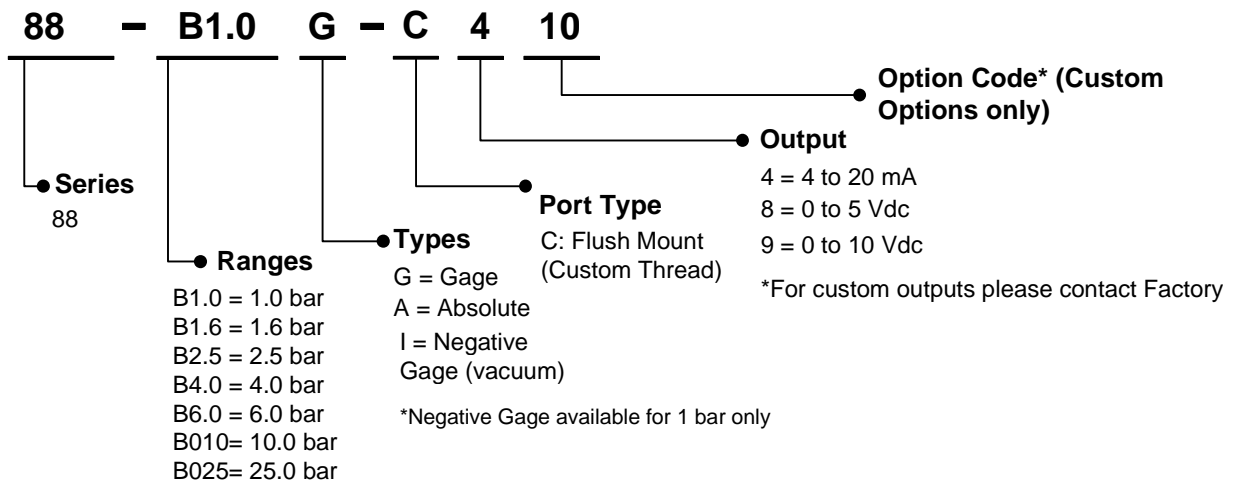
88 – B1.0 G – C 4 10

Option Code* (Custom Options only)

Output
4 = 4 to 20 mA
8 = 0 to 5 Vdc
9 = 0 to 10 Vdc
*For custom outputs please contact Factory

Series
88

Port Type
C: Flush Mount (Custom Thread)

Types
G = Gage
A = Absolute
I = Negative Gage (vacuum)
*Negative Gage available for 1 bar only

Ranges
B1.0 = 1.0 bar
B1.6 = 1.6 bar
B2.5 = 2.5 bar
B4.0 = 4.0 bar
B6.0 = 6.0 bar
B010= 10.0 bar
B025= 25.0 bar